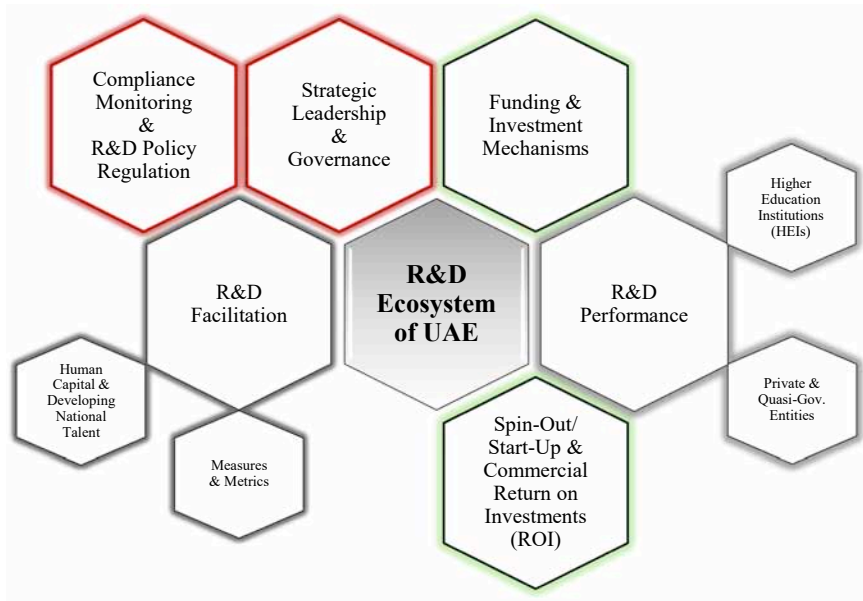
Compliance Monitoring & R&D Policy Regulation

Strategic Leadership & Governance

Funding & Investment Mechanisms

Higher Education Institutions (HEIs)

R&D Facilitation

R&D Ecosystem of UAE

R&D Performance

Human Capital & Developing National Talent

Private & Quasi-Gov. Entities

Spin-Out/ Start-Up & Commercial Return on Investments (ROI)

Measures & Metrics